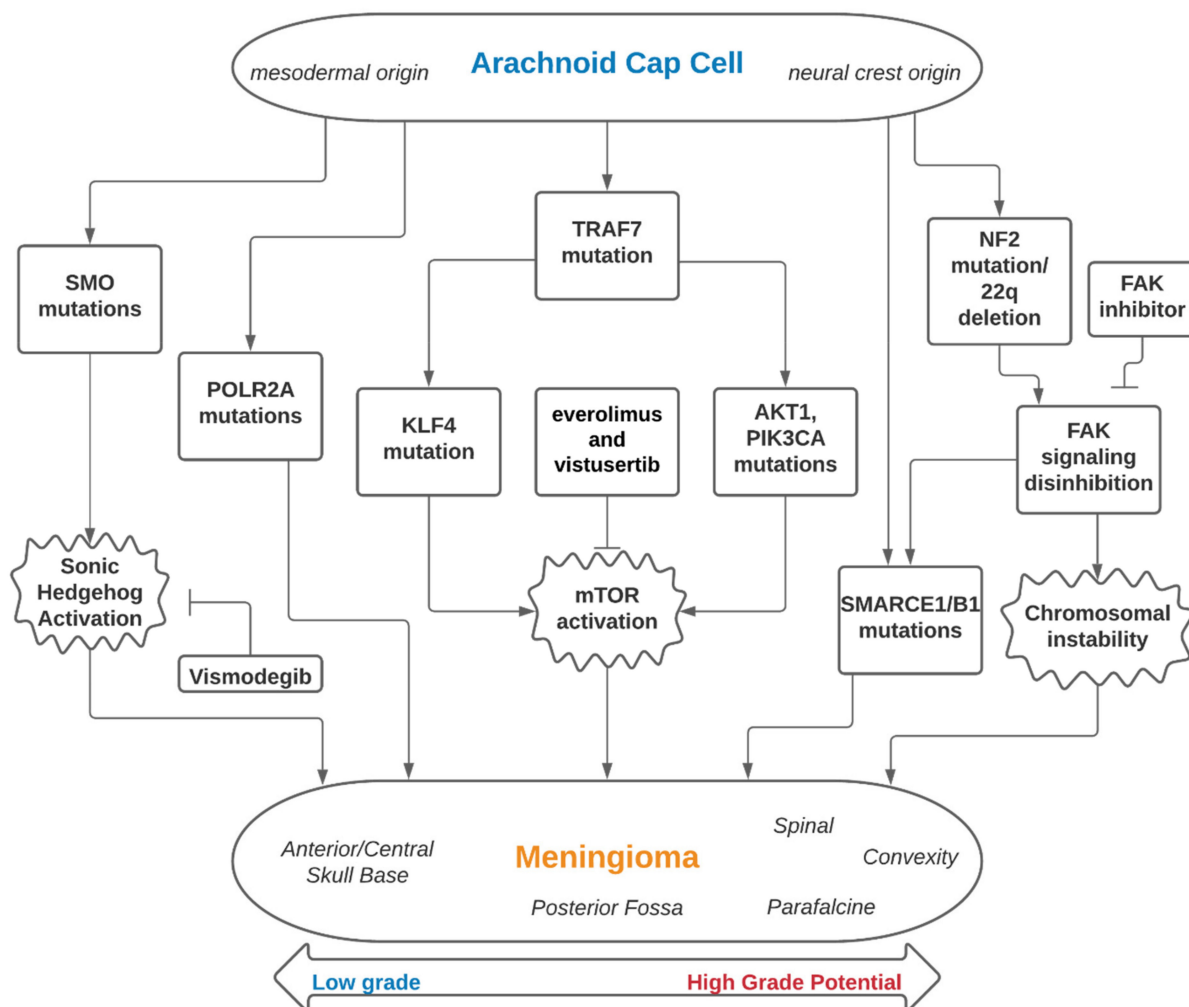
mesodermal origin Arachnoid Cap Cell neural crest origin

SMO mutations

POLR2A mutations

TRAF7 mutation

KLF4 mutation

everolimus and vistusertib

AKT1, PIK3CA mutations

NF2 mutation/ 22q deletion

FAK inhibitor

FAK signaling disinhibition

Sonic Hedgehog Activation

Vismodegib

mTOR activation

SMARCE1/B1 mutations

Chromosomal instability

Anterior/Central Skull Base

Meningioma

Spinal

Convexity

Posterior Fossa

Parafalcine

Low grade

High Grade Potential